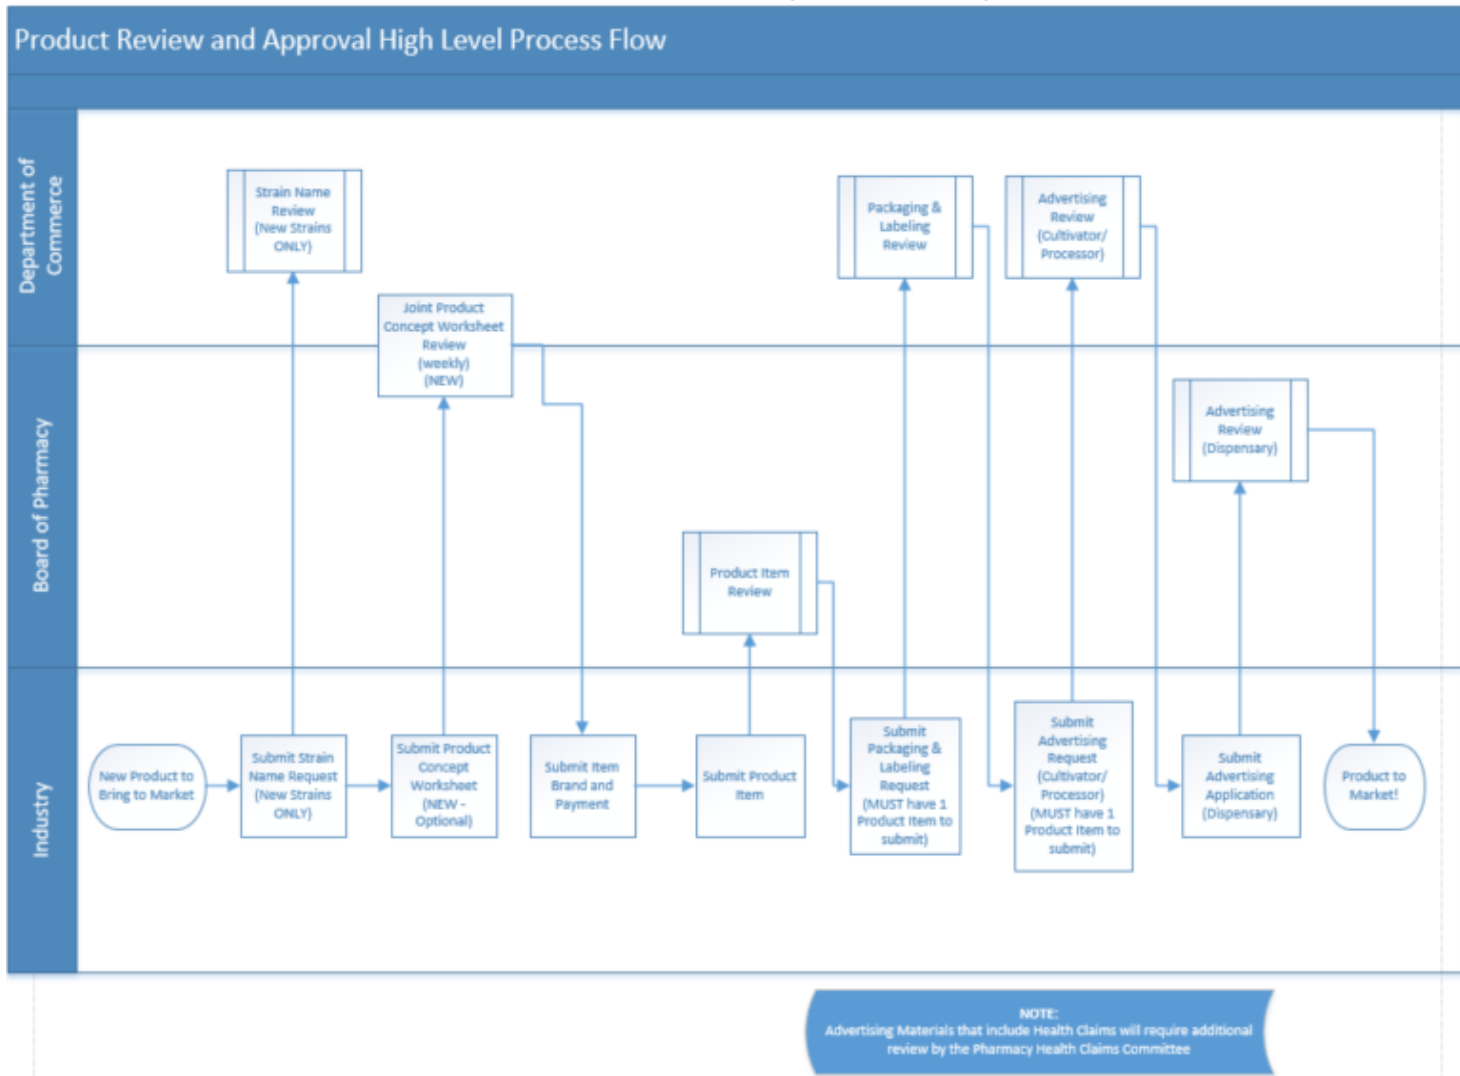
Product Review and Approval High Level Process Flow

Department of Commerce

Board of Pharmacy

Industry

Strain Name Review (New Strains ONLY)

Joint Product Concept Worksheet Review (weekly) (NEW)

Packaging & Labeling Review

Advertising Review (Cultivator/ Processor)

Advertising Review (Dispensary)

Product Item Review

New Product to Bring to Market

Submit Strain Name Request (New Strains ONLY)

Submit Product Concept Worksheet (NEW - Optional)

Submit Item Brand and Payment

Submit Product Item

Submit Packaging & Labeling Request (MUST have 1 Product Item to submit)

Submit Advertising Request (Cultivator/ Processor) (MUST have 1 Product Item to submit)

Submit Advertising Application (Dispensary)

Product to Market!

NOTE:
Advertising Materials that include Health Claims will require additional review by the Pharmacy Health Claims Committee